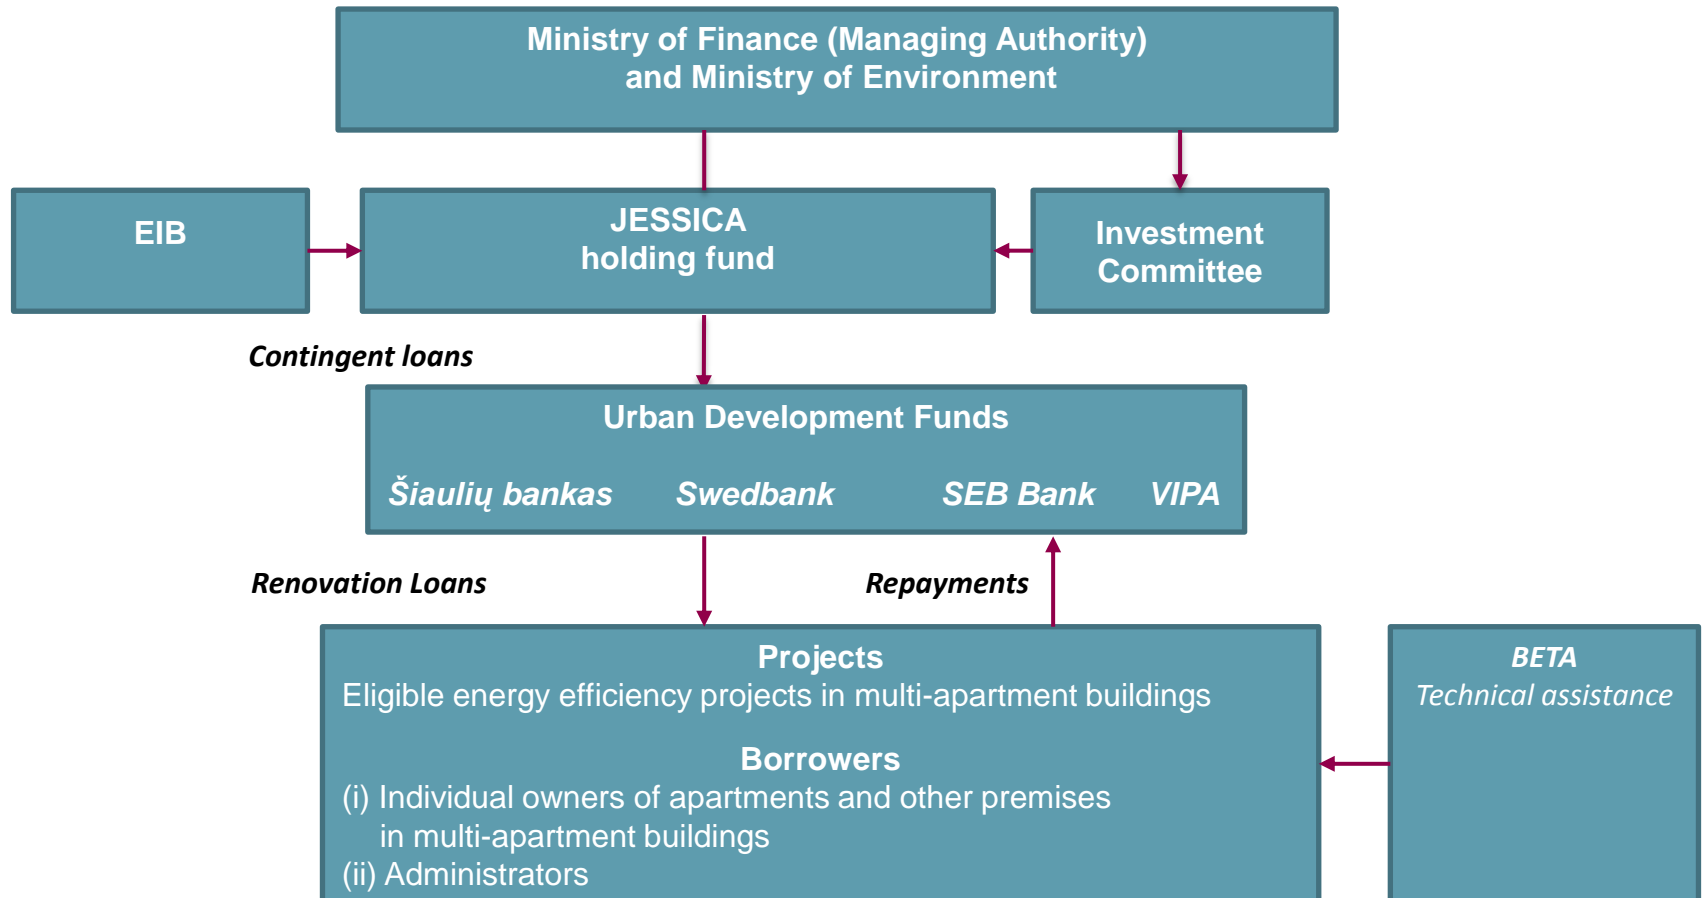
Ministry of Finance (Managing Authority)
and Ministry of Environment

EIB

JESSICA
holding fund

Investment
Committee

Contingent loans

Urban Development Funds

Šiaulių bankas Swedbank SEB Bank VIPA

Renovation Loans

Repayments

Projects
Eligible energy efficiency projects in multi-apartment buildings

Borrowers
(i) Individual owners of apartments and other premises in multi-apartment buildings
(ii) Administrators

BETA
Technical assistance